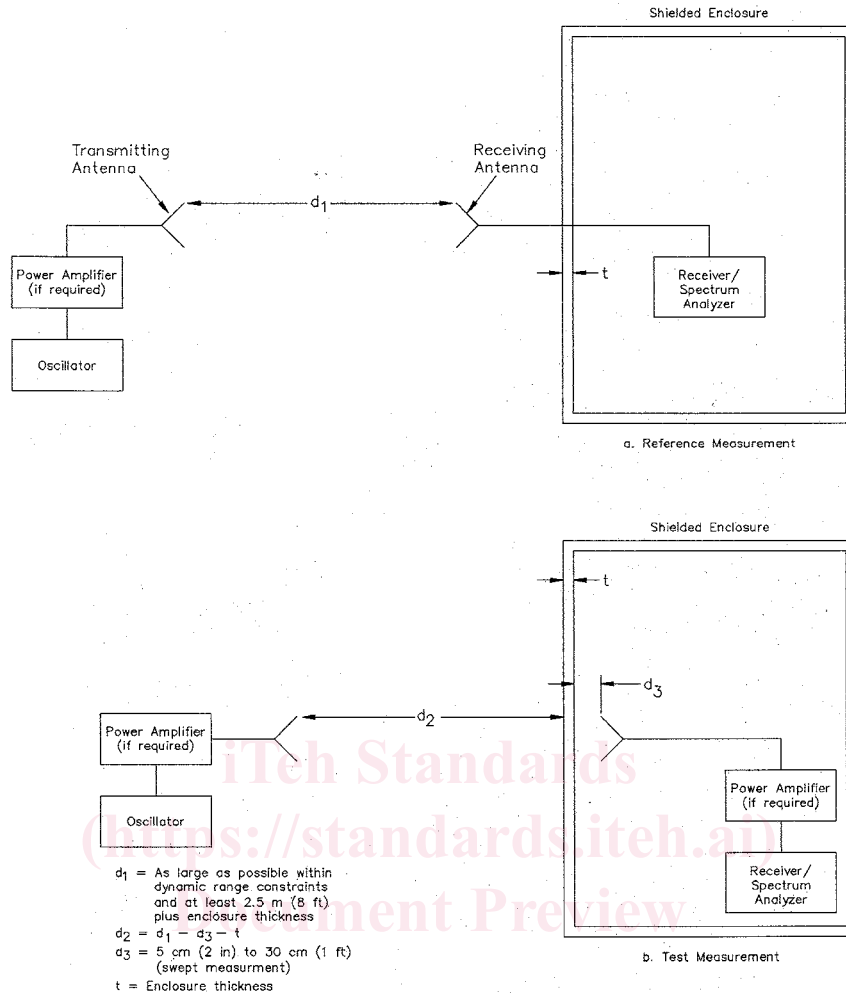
Shielded Enclosure

Transmitting Antenna

Receiving Antenna

$d_1$

Power Amplifier (if required)

Oscillator

t

Receiver/ Spectrum Analyzer

a. Reference Measurement

Shielded Enclosure

t

$d_3$

$d_2$

Power Amplifier (if required)

Oscillator

Power Amplifier (if required)

Receiver/ Spectrum Analyzer

iTeh Standards (https://standards.iteh.ai) Document Preview

$d_1$ = As large as possible within dynamic range constraints and at least 2.5 m (8 ft) plus enclosure thickness

$d_2 = d_1 - d_3 - t$

$d_3$ = 5 cm (2 in) to 30 cm (1 ft) (swept measurment)

t = Enclosure thickness

b. Test Measurement